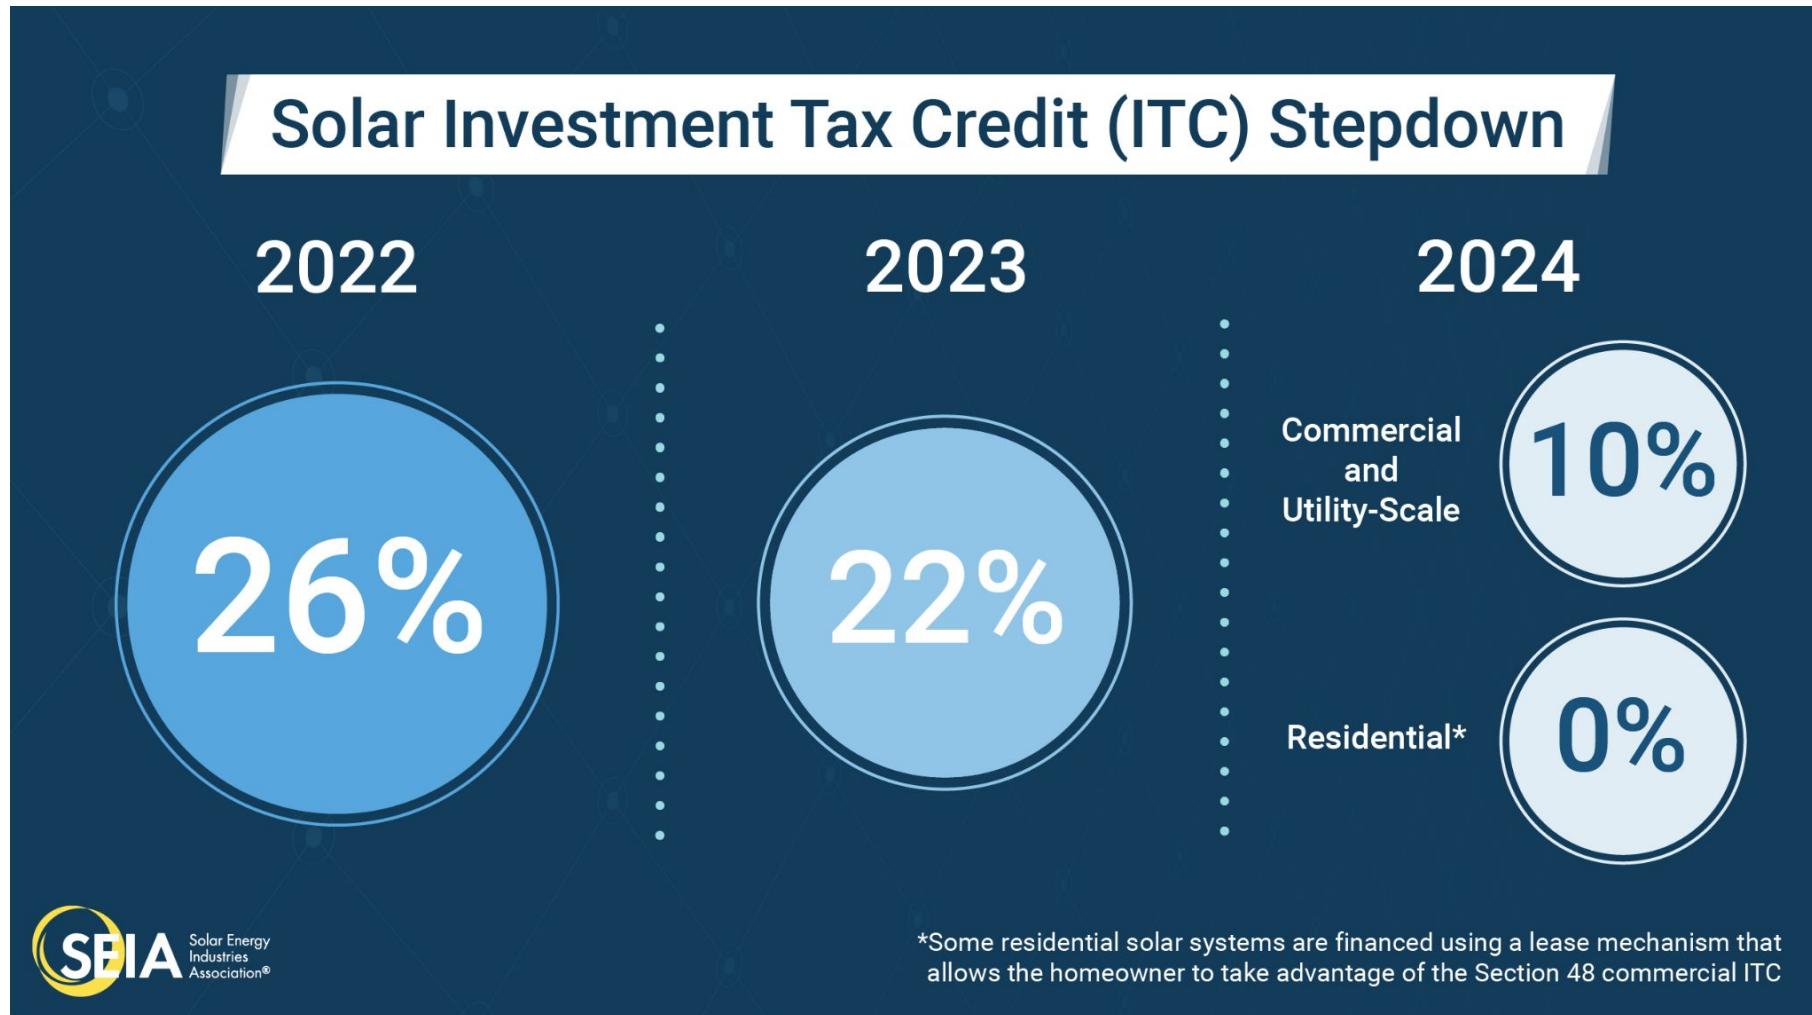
Solar Investment Tax Credit (ITC) Stepdown

2022

26%

2023

22%

2024

Commercial and Utility-Scale

10%

Residential*

0%

SEIA Solar Energy Industries Association®

*Some residential solar systems are financed using a lease mechanism that allows the homeowner to take advantage of the Section 48 commercial ITC